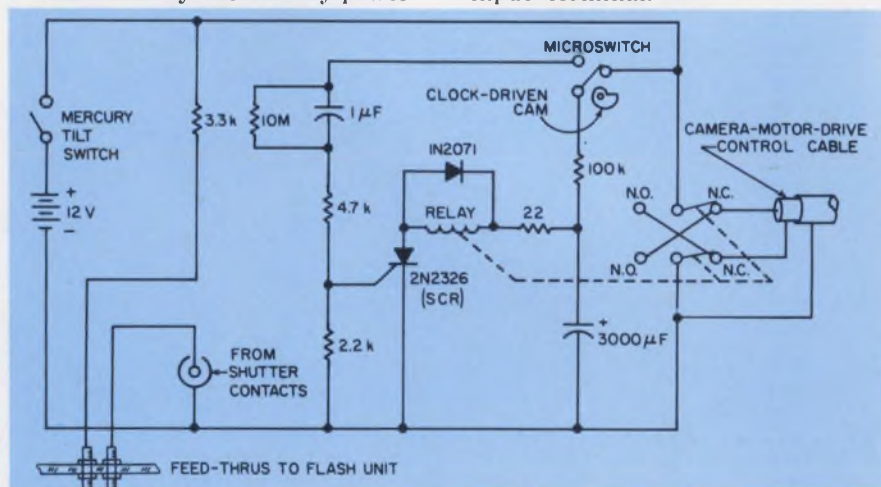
MICROSWITCH

MERCURY TILT SWITCH

+ 12 V −

3.3 k

10M

1 µF

CLOCK-DRIVEN CAM

CAMERA-MOTOR-DRIVE CONTROL CABLE

IN2071

100 k

4.7 k

RELAY

22

N.O.

N.C.

N.O.

N.C.

2N2326 (SCR)

FROM SHUTTER CONTACTS

2.2 k

+ 3000 µF

FEED-THRUS TO FLASH UNIT